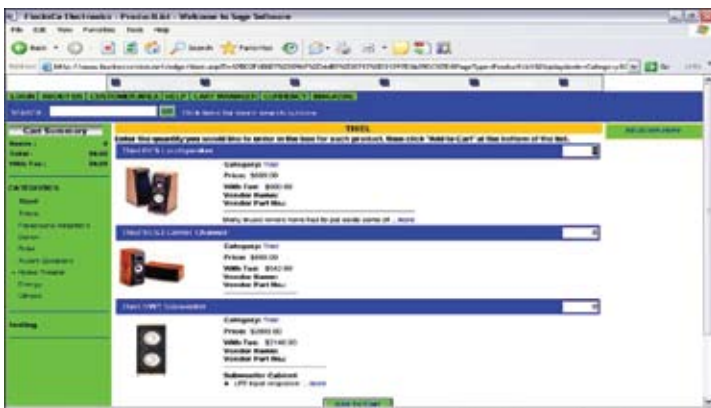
FlockeCo Electronics - Product List - Welcome to Sage Software

File Edit View Favorites Tools Help

Back Search Favorites

Address Go Links

LOGIN REGISTER CUSTOMER AREA HELP CART MANAGER CURRENCY SHOP

SEARCH Go Click here for more search options

Cart Summary

Items: 0

Total: $0.00

With Tax: $0.00

CATEGORIES

Stand

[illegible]

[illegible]

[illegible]

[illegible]

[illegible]

Home Theater

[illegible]

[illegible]

Sorting

THEL

Enter the quantity you would like to order in the box for each product, then click "Add to Cart" at the bottom of the list.

Thiel PCS Loudspeaker

Category: Thiel

Price: $500.00

With Tax: $550.00

Vendor Name:

Vendor Part No:

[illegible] ...more

Thiel SCS2 Center Channel

Category: Thiel

Price: $495.00

With Tax: $542.00

Vendor Name:

Vendor Part No:

Thiel SW1 Subwoofer

Category: Thiel

Price: $2000.00

With Tax: $2140.00

Vendor Name:

Vendor Part No:

Subwoofer Cabinet

LFE input response ...more

Add to Cart

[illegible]